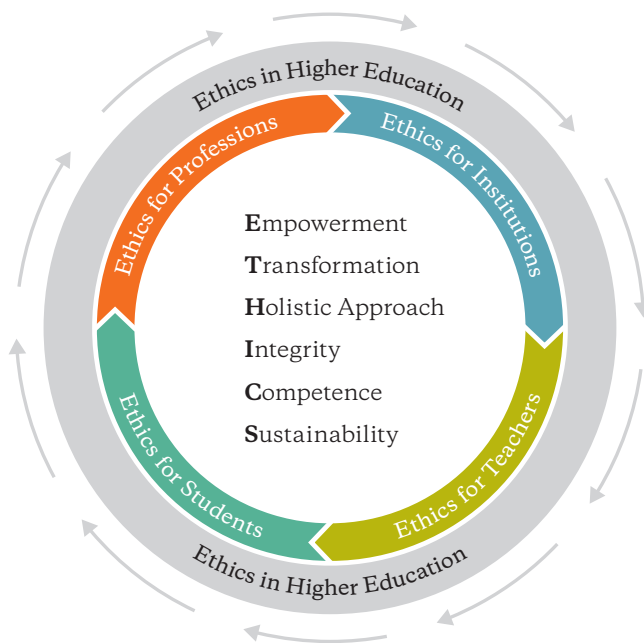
Ethics in Higher Education

Ethics for Professions

Ethics for Institutions

Ethics for Teachers

Ethics for Students

Empowerment
Transformation
Holistic Approach
Integrity
Competence
Sustainability

Ethics in Higher Education